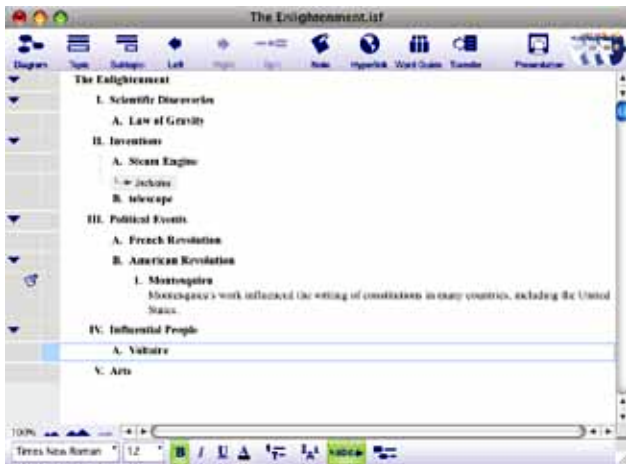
The Enlightenment.isf

Diagram Topic Subtopic Left Right Sync Note Hyperlink Word Guide Transfer Presentation

The Enlightenment

I. Scientific Discoveries

A. Law of Gravity

II. Inventions

A. Steam Engine

includes

B. telescope

III. Political Events

A. French Revolution

B. American Revolution

1. Montesquieu
Montesquieu's work influenced the writing of constitutions in many countries, including the United States.

IV. Influential People

A. Voltaire

V. Arts

100%

Times New Roman 12 B I U A